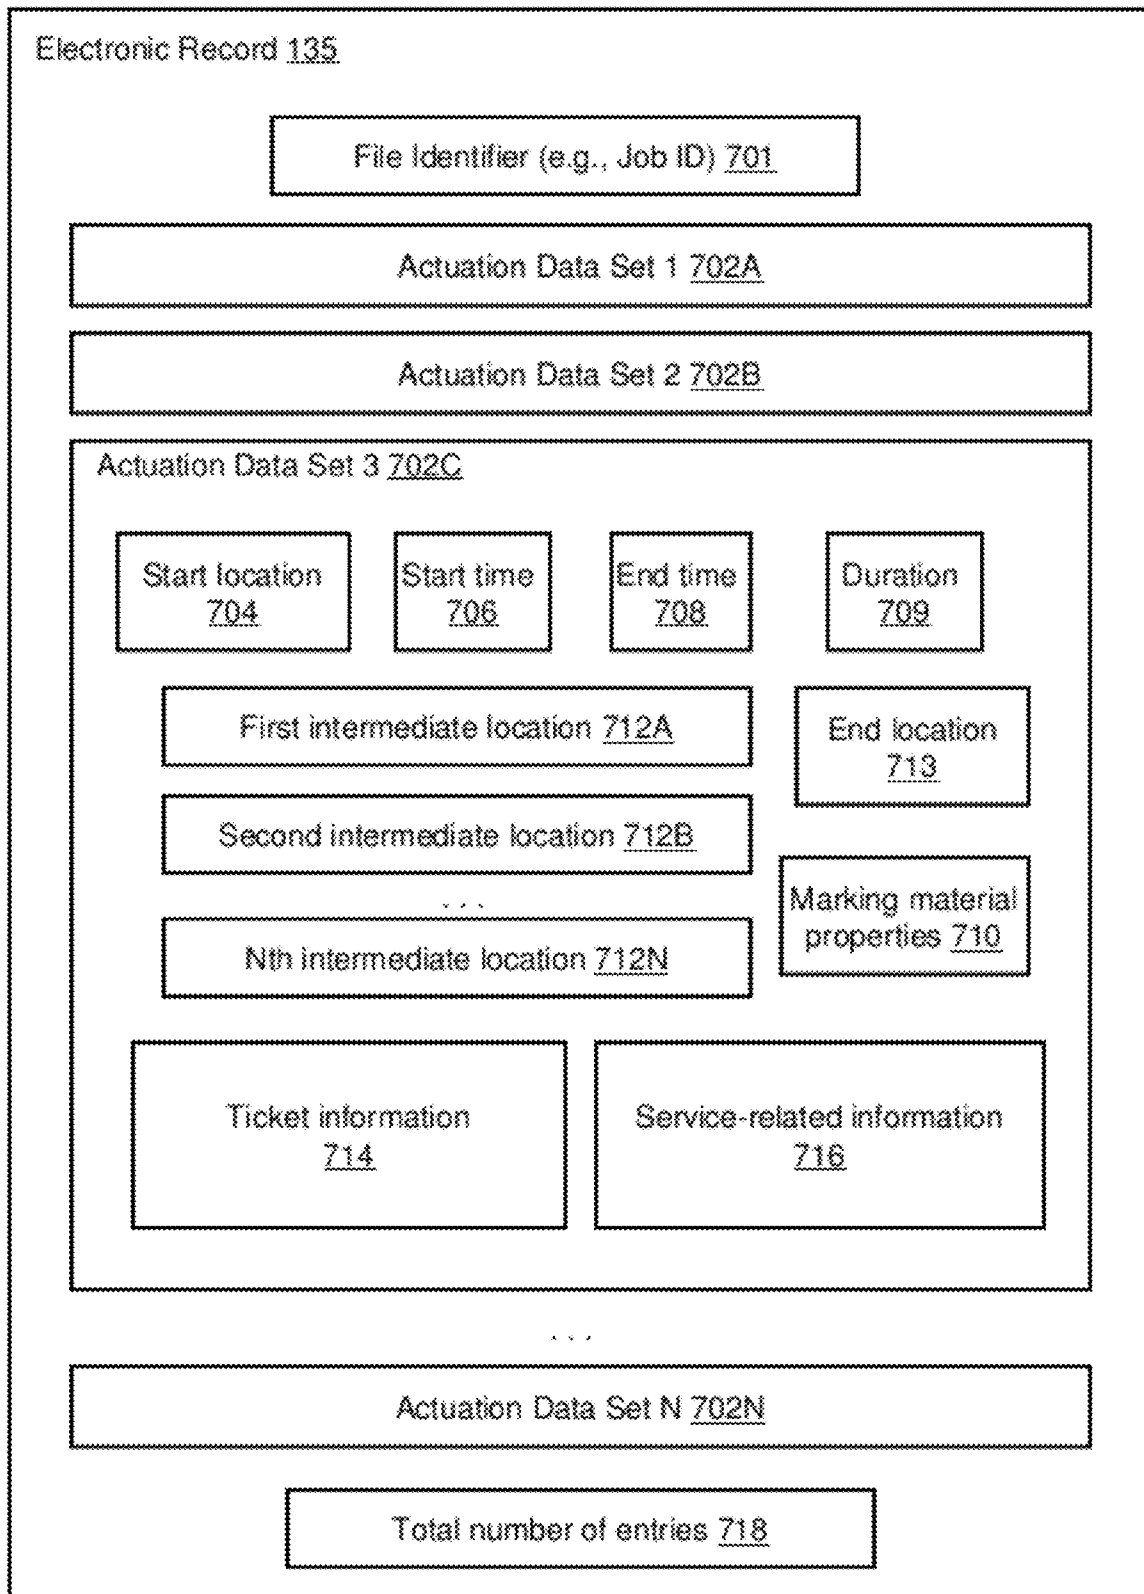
Electronic Record 135

File Identifier (e.g., Job ID) 701

Actuation Data Set 1 702A

Actuation Data Set 2 702B

Actuation Data Set 3 702C

Start location 704

Start time 706

End time 708

Duration 709

First intermediate location 712A

End location 713

Second intermediate location 712B

...

Marking material properties 710

Nth intermediate location 712N

Ticket information 714

Service-related information 716

...

Actuation Data Set N 702N

Total number of entries 718